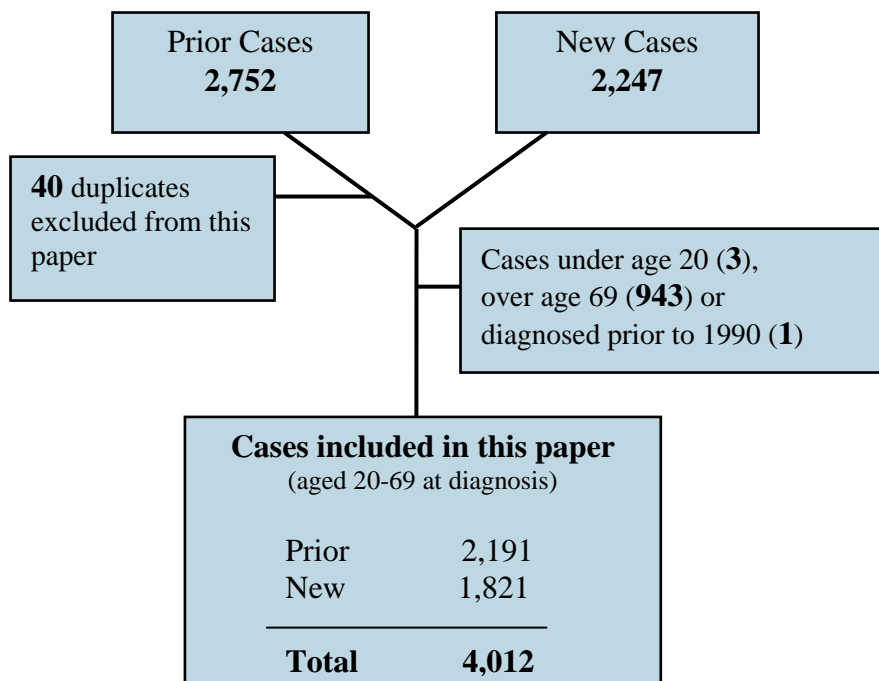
Prior Cases
**2,752**

New Cases
**2,247**

**40** duplicates excluded from this paper

Cases under age 20 (**3**), over age 69 (**943**) or diagnosed prior to 1990 (**1**)

**Cases included in this paper**
(aged 20-69 at diagnosis)

| | |
|---|---|
| Prior | 2,191 |
| New | 1,821 |
| **Total** | **4,012** |